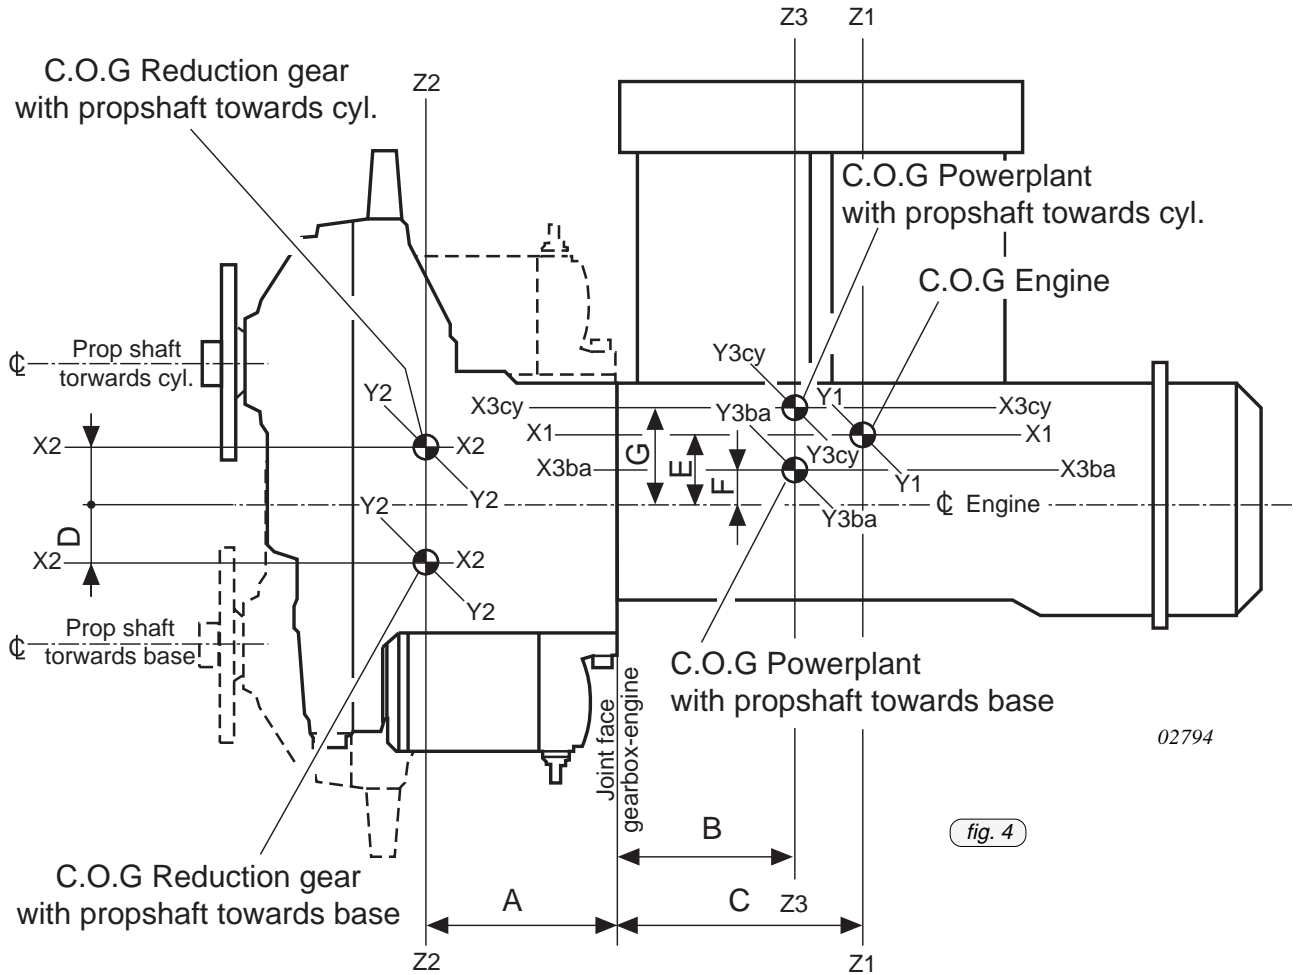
Z3 Z1

C.O.G Reduction gear with propshaft towards cyl.

Z2

C.O.G Powerplant with propshaft towards cyl.

C.O.G Engine

₵ Prop shaft towards cyl.

Y3cy

Y2

X3cy Y3ba Y1 X3cy

X2 X2

X1 X1

G E

X3ba Y3cy X3ba

F Y1

Y2 Y2 ₵ Engine

Y3ba

D

X2 X2

Y2

₵ Prop shaft towards base

C.O.G Powerplant with propshaft towards base

Joint face gearbox-engine

02794

B

fig. 4

C.O.G Reduction gear with propshaft towards base

A C Z3

Z2 Z1